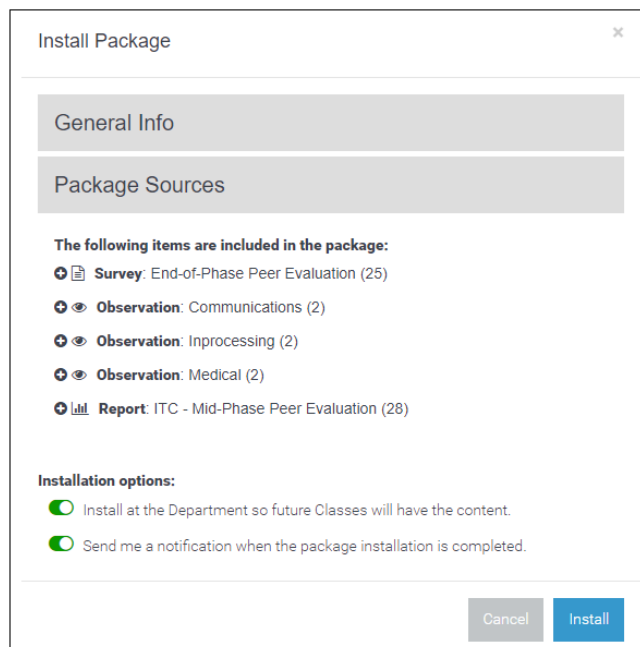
Install Package

×

General Info

Package Sources

**The following items are included in the package:**

**Survey**: End-of-Phase Peer Evaluation (25)

**Observation**: Communications (2)

**Observation**: Inprocessing (2)

**Observation**: Medical (2)

**Report**: ITC - Mid-Phase Peer Evaluation (28)

**Installation options:**

Install at the Department so future Classes will have the content.

Send me a notification when the package installation is completed.

Cancel

Install